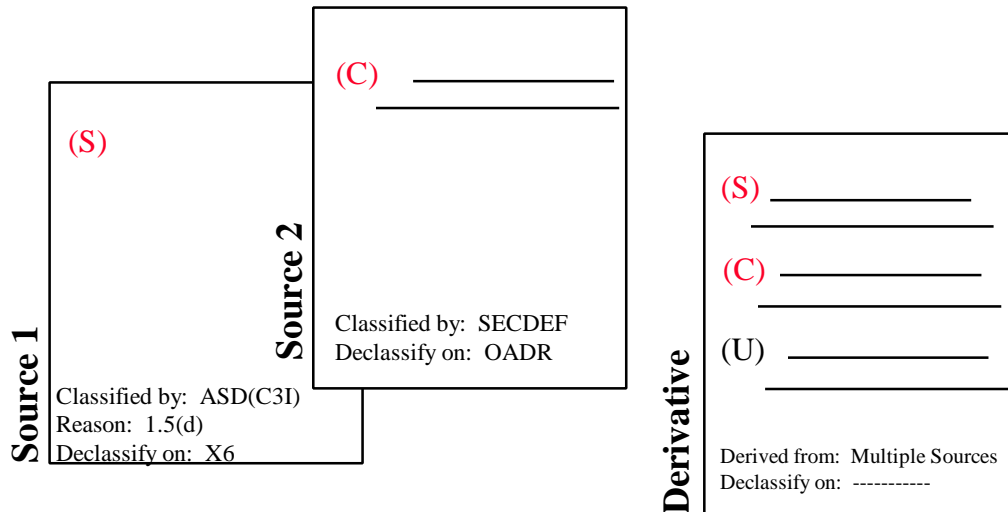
(S)

Source 1

Classified by: ASD(C3I)
Reason: 1.5(d)
Declassify on: X6

(C)

Source 2

Classified by: SECDEF
Declassify on: OADR

Derivative

(S)

(C)

(U)

Derived from: Multiple Sources
Declassify on: -----------